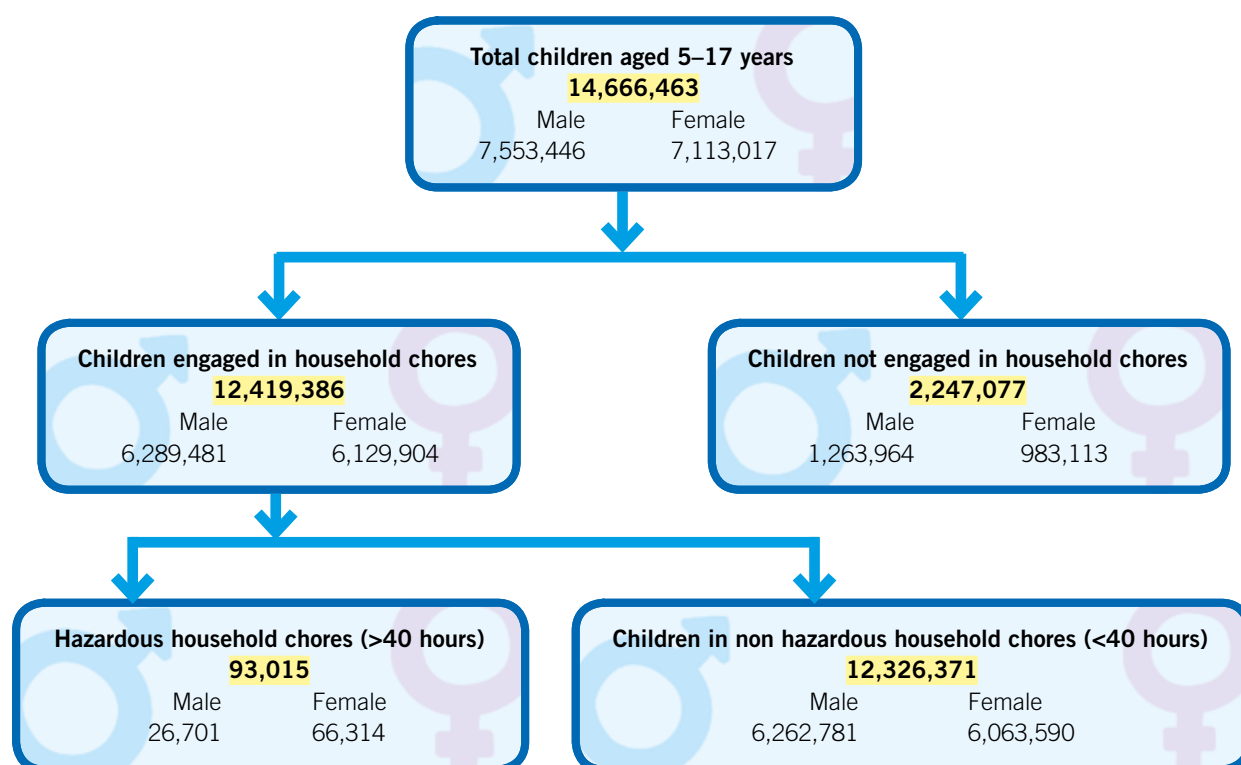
Total children aged 5–17 years
14,666,463
Male 7,553,446
Female 7,113,017

Children engaged in household chores
12,419,386
Male 6,289,481
Female 6,129,904

Children not engaged in household chores
2,247,077
Male 1,263,964
Female 983,113

Hazardous household chores (>40 hours)
93,015
Male 26,701
Female 66,314

Children in non hazardous household chores (<40 hours)
12,326,371
Male 6,262,781
Female 6,063,590